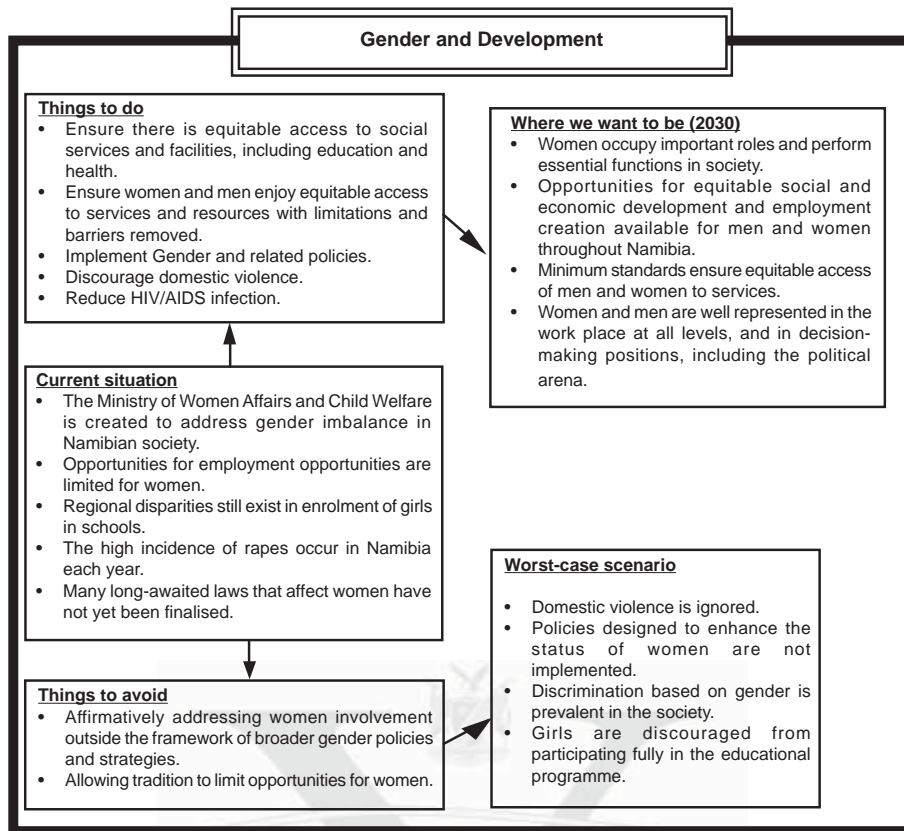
Gender and Development

Things to do
- Ensure there is equitable access to social services and facilities, including education and health.
- Ensure women and men enjoy equitable access to services and resources with limitations and barriers removed.
- Implement Gender and related policies.
- Discourage domestic violence.
- Reduce HIV/AIDS infection.

Where we want to be (2030)
- Women occupy important roles and perform essential functions in society.
- Opportunities for equitable social and economic development and employment creation available for men and women throughout Namibia.
- Minimum standards ensure equitable access of men and women to services.
- Women and men are well represented in the work place at all levels, and in decision-making positions, including the political arena.

Current situation
- The Ministry of Women Affairs and Child Welfare is created to address gender imbalance in Namibian society.
- Opportunities for employment opportunities are limited for women.
- Regional disparities still exist in enrolment of girls in schools.
- The high incidence of rapes occur in Namibia each year.
- Many long-awaited laws that affect women have not yet been finalised.

Worst-case scenario
- Domestic violence is ignored.
- Policies designed to enhance the status of women are not implemented.
- Discrimination based on gender is prevalent in the society.
- Girls are discouraged from participating fully in the educational programme.

Things to avoid
- Affirmatively addressing women involvement outside the framework of broader gender policies and strategies.
- Allowing tradition to limit opportunities for women.